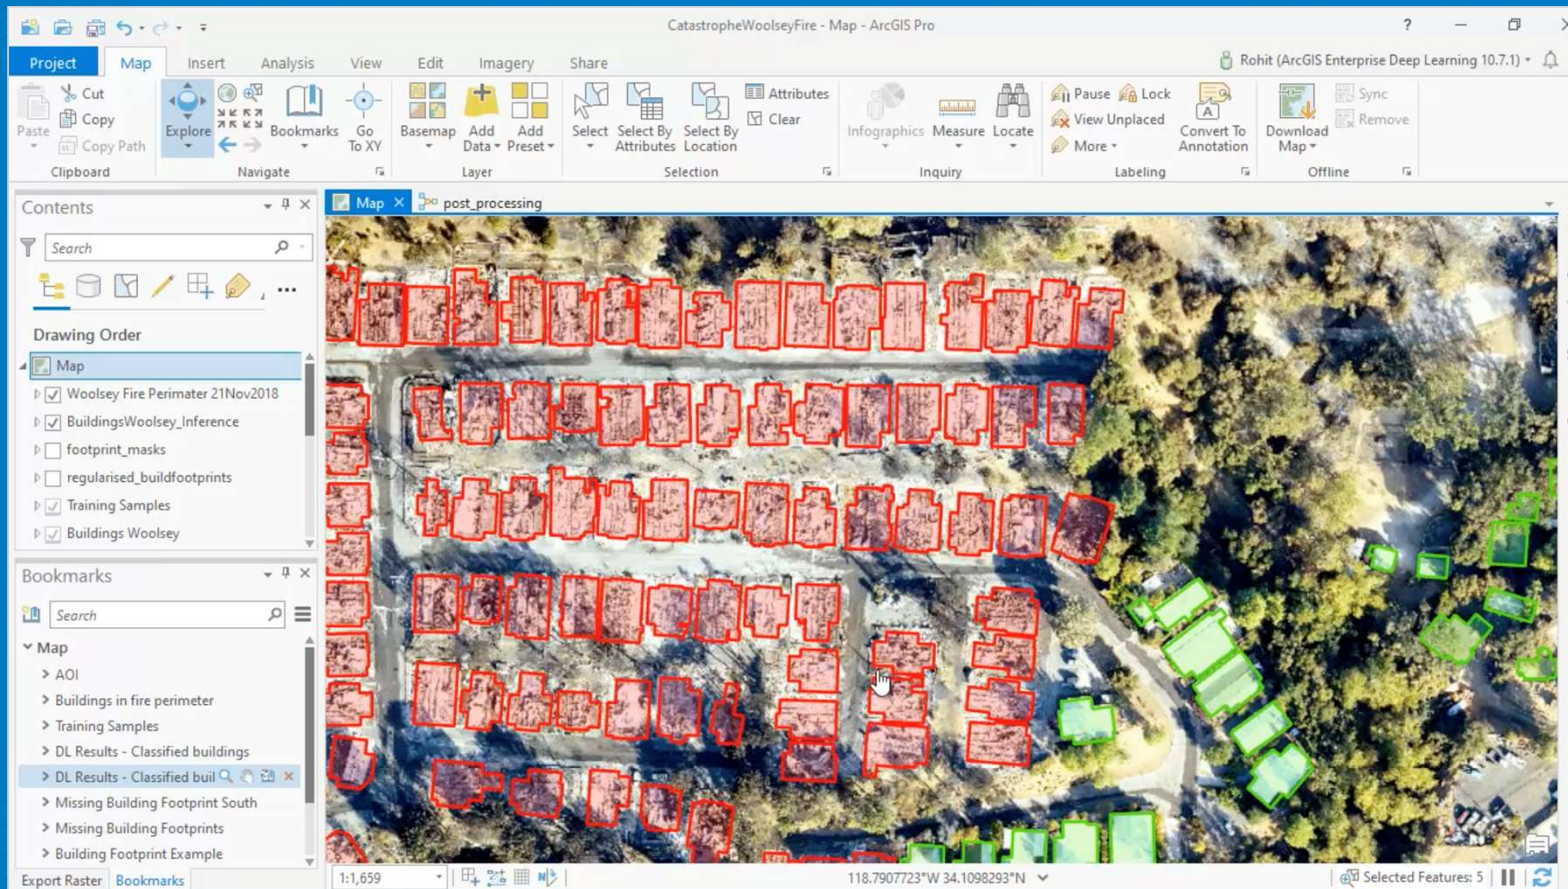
CatastropheWoolseyFire - Map - ArcGIS Pro

?

Project Map Insert Analysis View Edit Imagery Share

Rohit (ArcGIS Enterprise Deep Learning 10.7.1)

Paste Cut Copy Copy Path Clipboard

Explore Bookmarks Go To XY Navigate

Basemap Add Data Add Preset Layer

Select Select By Attributes Select By Location Attributes Clear Selection

Infographics Measure Locate Inquiry

Pause Lock View Unplaced More Convert To Annotation Labeling

Download Map Sync Remove Offline

Contents

Search

Drawing Order

Map
Woolsey Fire Perimater 21Nov2018
BuildingsWoolsey_Inference
footprint_masks
regularised_buildfootprints
Training Samples
Buildings Woolsey

Bookmarks

Search

Map
AOI
Buildings in fire perimeter
Training Samples
DL Results - Classified buildings
DL Results - Classified buil
Missing Building Footprint South
Missing Building Footprints
Building Footprint Example

Export Raster Bookmarks

Map post_processing

1:1,659

118.7907723°W 34.1098293°N

Selected Features: 5